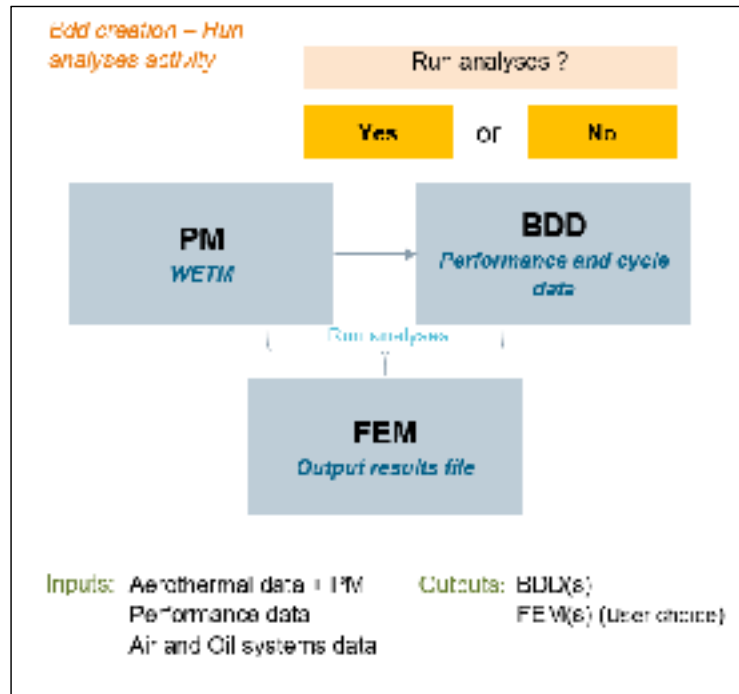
Bdd creation – Run analyses activity

Run analyses ?

Yes or No

PM
WETM

BDD
Performance and cycle data

Run analyses

FEM
Output results file

Inputs: Aerothermal data + PM
Performance data
Air and Oil systems data

Outputs: BDD(s)
FEM(s) (User choice)